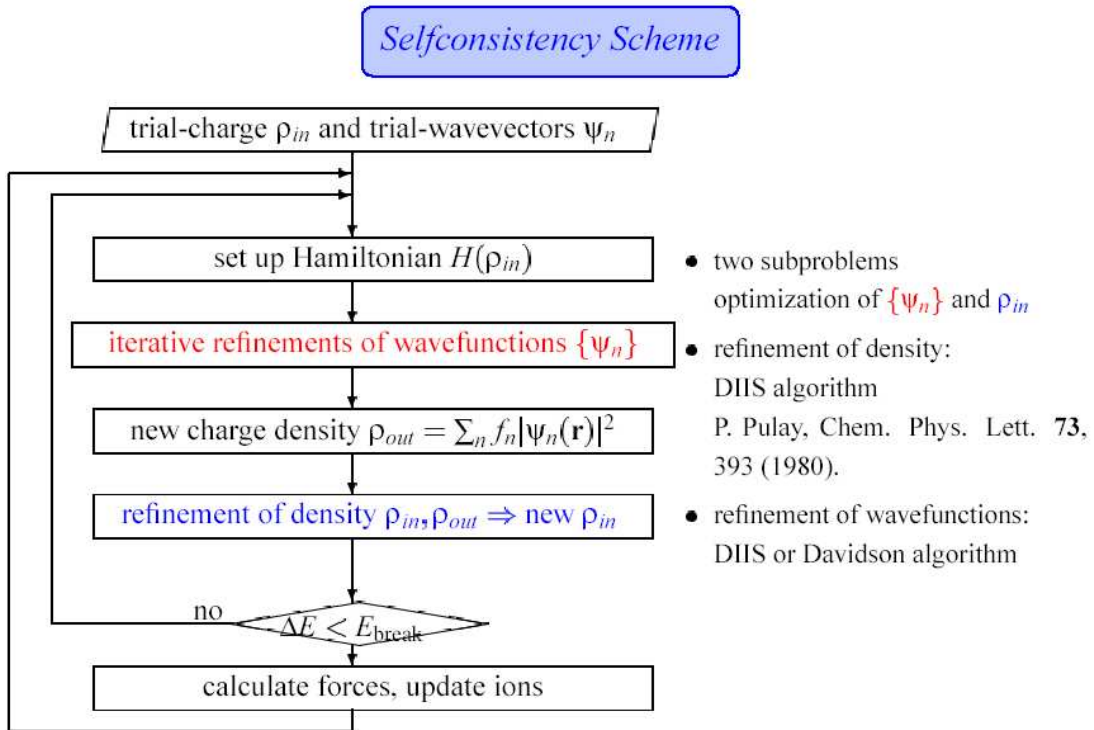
Selfconsistency Scheme

trial-charge $\rho_{in}$ and trial-wavevectors $\psi_n$

set up Hamiltonian $H(\rho_{in})$

iterative refinements of wavefunctions $\{\psi_n\}$

new charge density $\rho_{out} = \sum_n f_n |\psi_n(\mathbf{r})|^2$

refinement of density $\rho_{in}, \rho_{out} \Rightarrow$ new $\rho_{in}$

no

$\Delta E < E_{\text{break}}$

calculate forces, update ions

• two subproblems optimization of $\{\psi_n\}$ and $\rho_{in}$

• refinement of density: DIIS algorithm P. Pulay, Chem. Phys. Lett. **73**, 393 (1980).

• refinement of wavefunctions: DIIS or Davidson algorithm